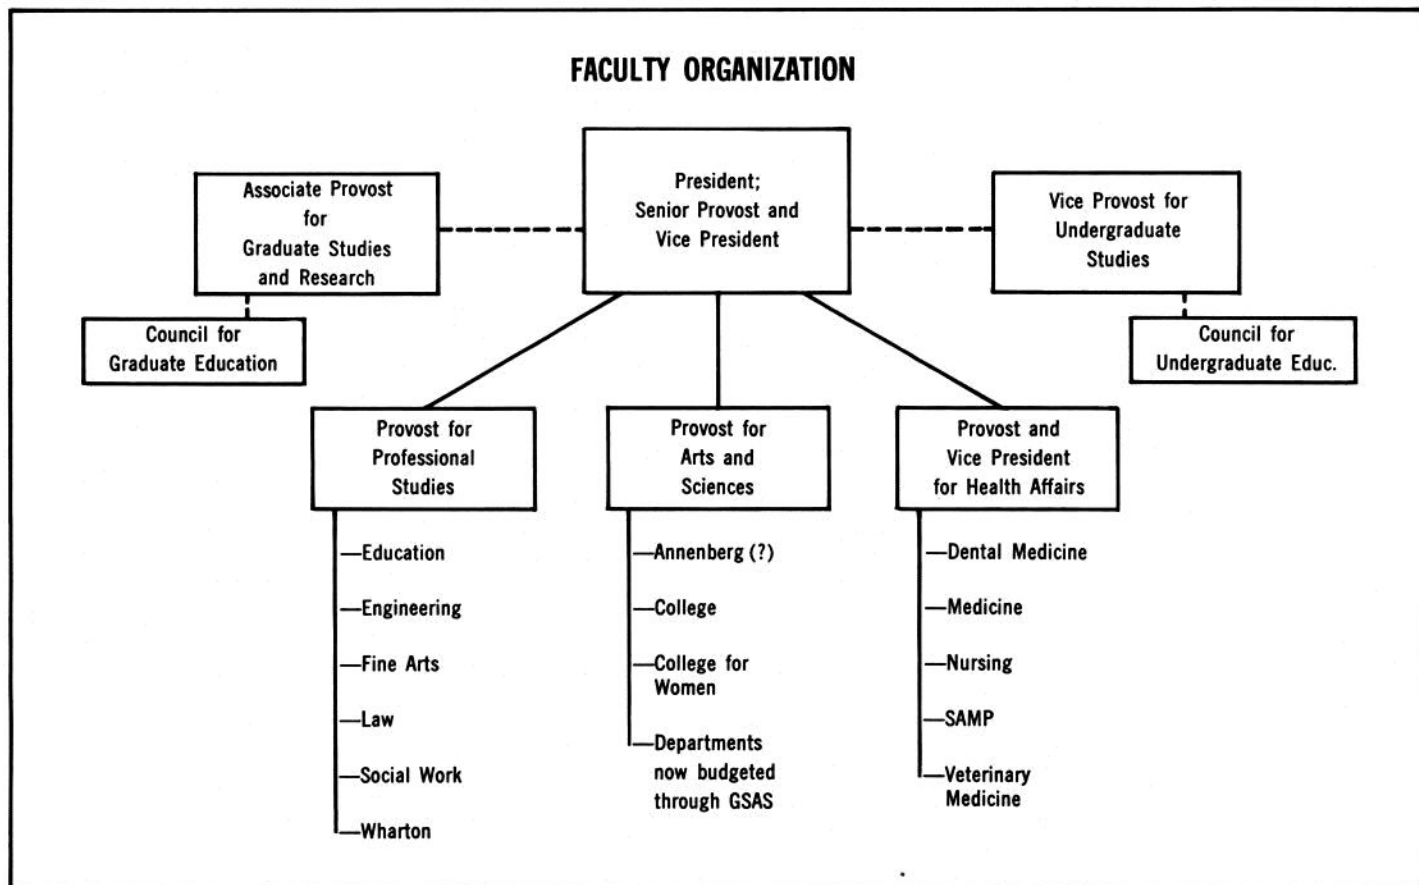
FACULTY ORGANIZATION

Associate Provost for Graduate Studies and Research

President; Senior Provost and Vice President

Vice Provost for Undergraduate Studies

Council for Graduate Education

Council for Undergraduate Educ.

Provost for Professional Studies

—Education

—Engineering

—Fine Arts

—Law

—Social Work

—Wharton

Provost for Arts and Sciences

—Annenberg (?)

—College

—College for Women

—Departments now budgeted through GSAS

Provost and Vice President for Health Affairs

—Dental Medicine

—Medicine

—Nursing

—SAMP

—Veterinary Medicine